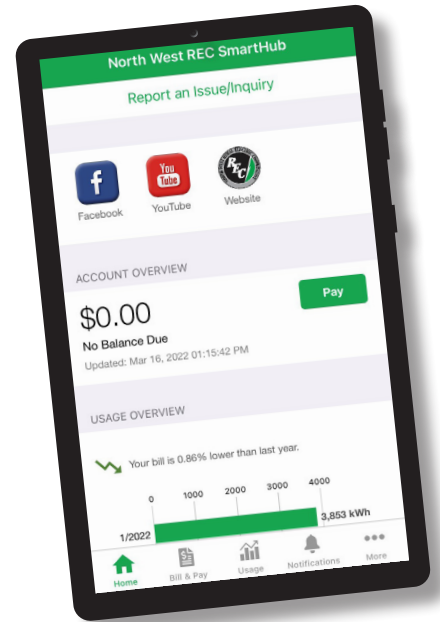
North West REC SmartHub

Report an Issue/Inquiry

Facebook
You Tube
YouTube
REC
Website

ACCOUNT OVERVIEW

Pay

$0.00
No Balance Due
Updated: Mar 16, 2022 01:15:42 PM

USAGE OVERVIEW

Your bill is 0.86% lower than last year.

| 0 | 1000 | 2000 | 3000 | 4000 |
|---|---|---|---|---|

1/2022 3,853 kWh

Home
Bill & Pay
Usage
Notifications
More